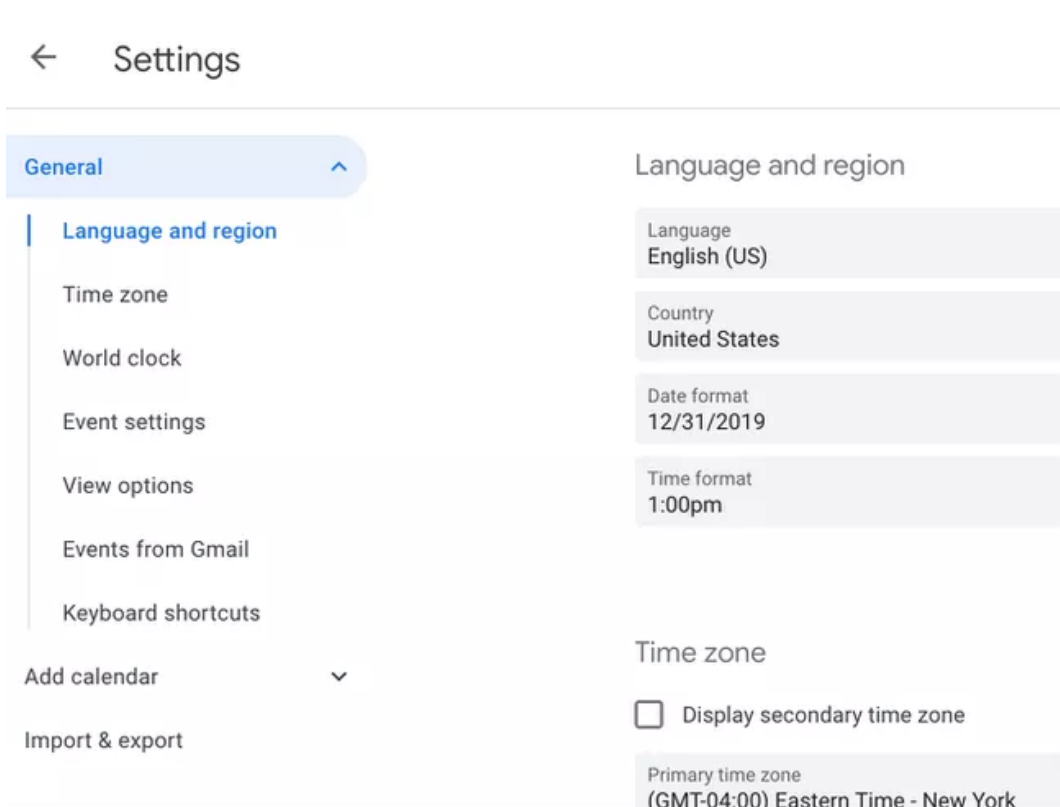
← Settings

General

Language and region

Time zone

World clock

Event settings

View options

Events from Gmail

Keyboard shortcuts

Add calendar

Import & export

Language and region

Language
English (US)

Country
United States

Date format
12/31/2019

Time format
1:00pm

Time zone

Display secondary time zone

Primary time zone
(GMT-04:00) Eastern Time - New York